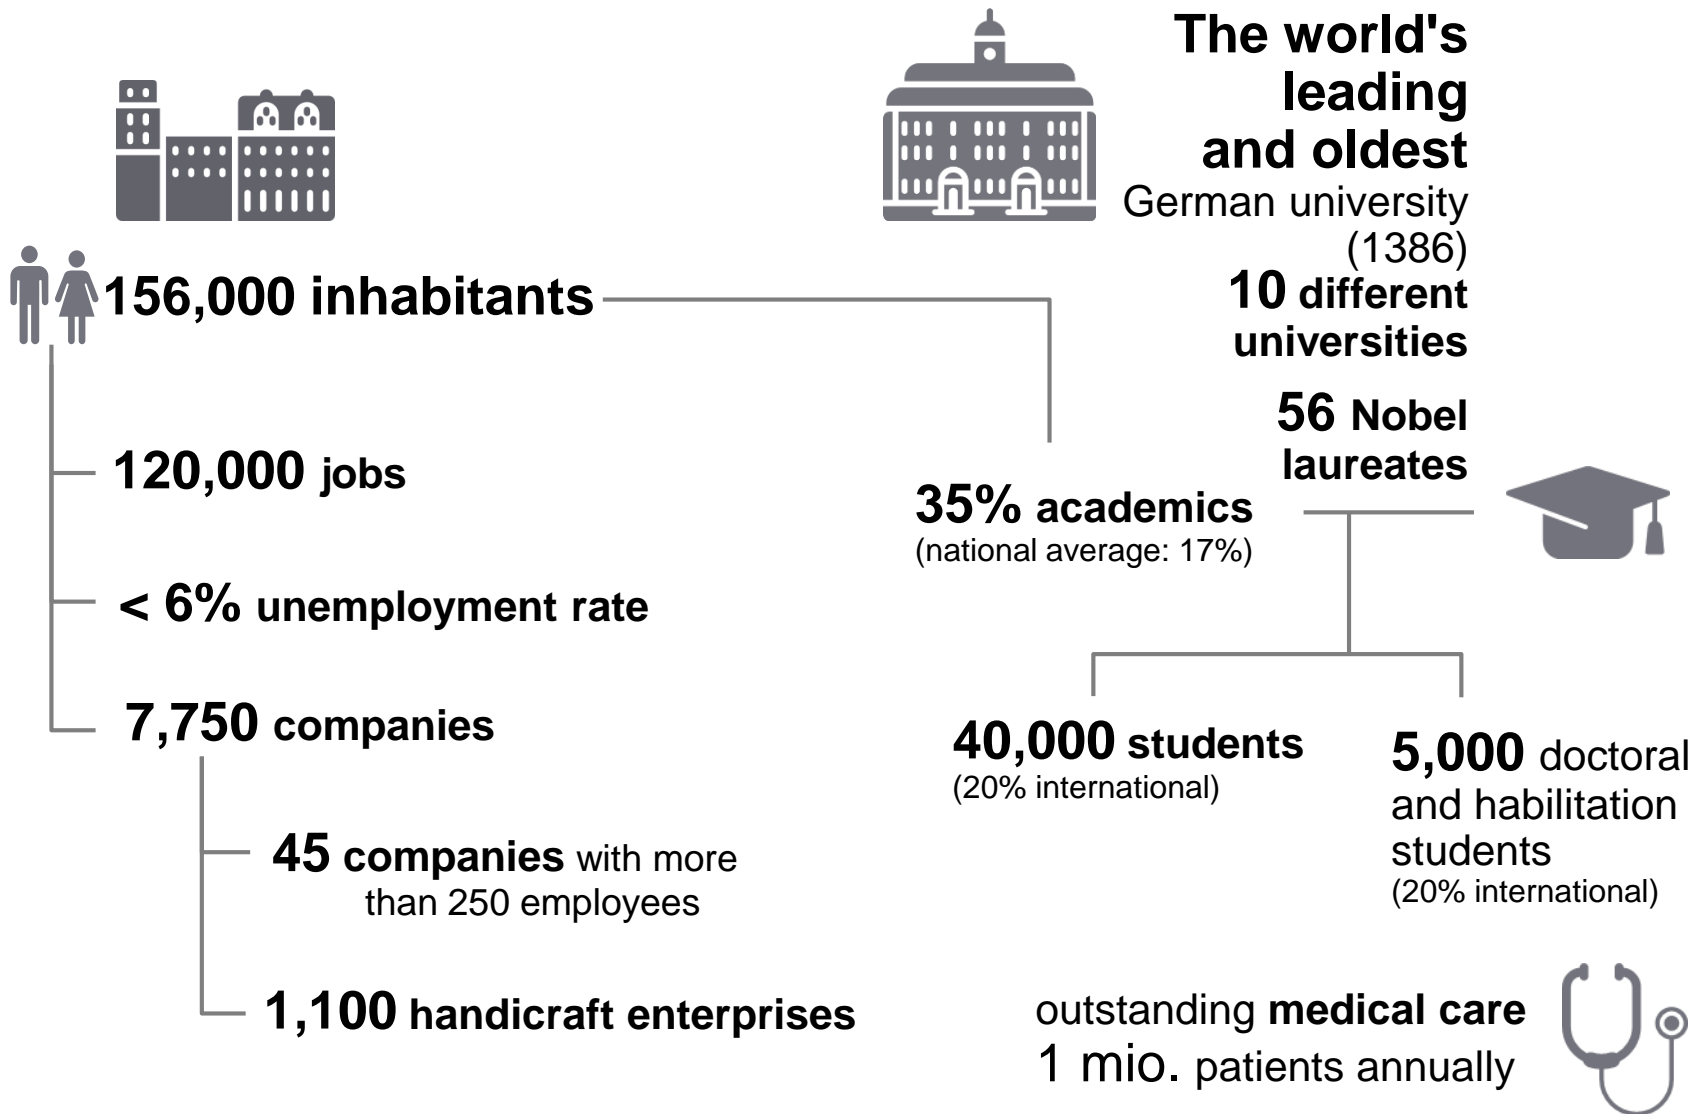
The world's leading and oldest German university (1386)

10 different universities

56 Nobel laureates

156,000 inhabitants

120,000 jobs

< 6% unemployment rate

7,750 companies

45 companies with more than 250 employees

1,100 handicraft enterprises

35% academics
(national average: 17%)

40,000 students
(20% international)

5,000 doctoral and habilitation students
(20% international)

outstanding medical care
1 mio. patients annually